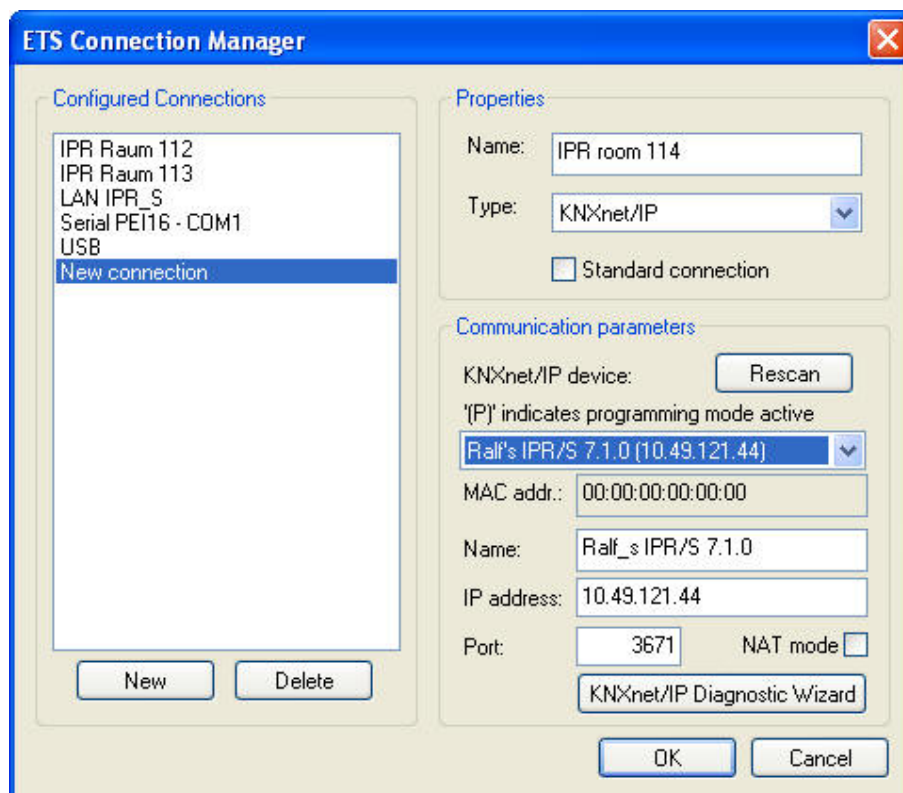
ETS Connection Manager

Configured Connections

IPR Raum 112
IPR Raum 113
LAN IPR_S
Serial PEI16 - COM1
USB
New connection

New
Delete

Properties

Name: IPR room 114

Type: KNXnet/IP

Standard connection

Communication parameters

KNXnet/IP device:
Rescan

'(P)' indicates programming mode active

Ralf's IPR/S 7.1.0 (10.49.121.44)

MAC addr.: 00:00:00:00:00:00

Name: Ralf_s IPR/S 7.1.0

IP address: 10.49.121.44

Port: 3671
NAT mode

KNXnet/IP Diagnostic Wizard

OK
Cancel